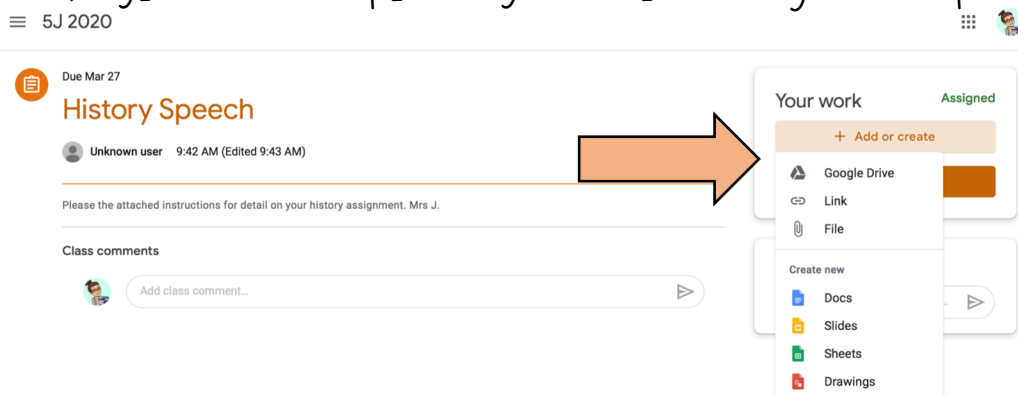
5J 2020

Due Mar 27

History Speech

Unknown user 9:42 AM (Edited 9:43 AM)

Please the attached instructions for detail on your history assignment. Mrs J.

Class comments

Add class comment...

Your work Assigned

+ Add or create

Google Drive

Link

File

Create new

Docs

Slides

Sheets

Drawings